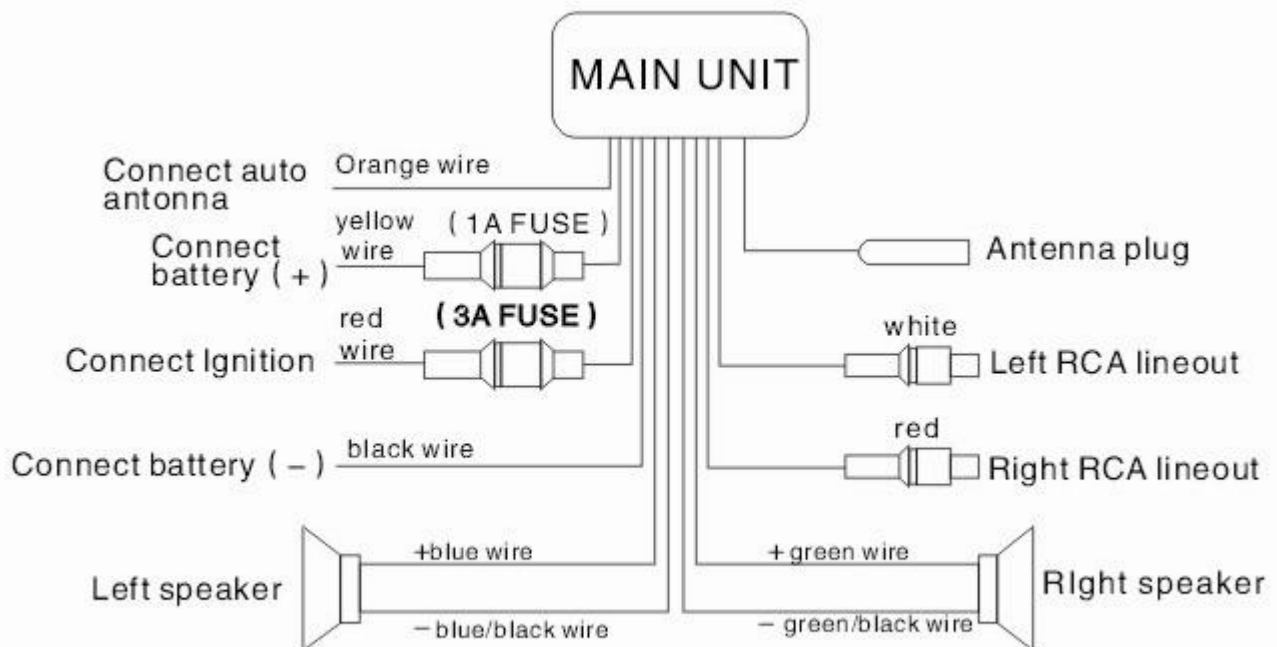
MAIN UNIT

Connect auto antonna
Orange wire

Connect battery ( + )
yellow wire
( 1A FUSE )

Antenna plug

Connect Ignition
red wire
( 3A FUSE )

white
Left RCA lineout

Connect battery ( – )
black wire

red
Right RCA lineout

Left speaker
+blue wire
– blue/black wire

+ green wire
– green/black wire
RIght speaker